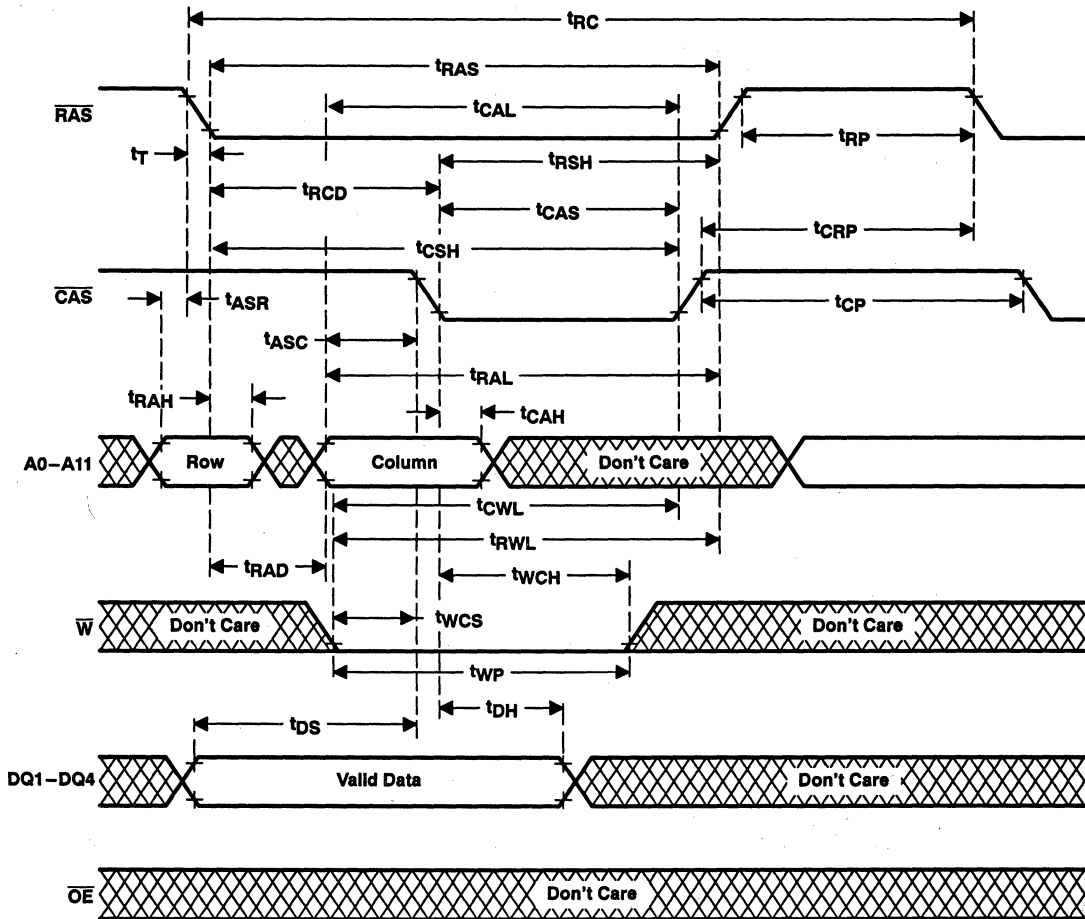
$t_{RC}$

$t_{RAS}$

$t_{CAL}$

$\overline{RAS}$

$t_{RP}$

$t_T$

$t_{RSH}$

$t_{RCD}$

$t_{CAS}$

$t_{CRP}$

$t_{CSH}$

$\overline{CAS}$

$t_{ASR}$

$t_{CP}$

$t_{ASC}$

$t_{RAL}$

$t_{RAH}$

$t_{CAH}$

A0–A11

Row

Column

Don't Care

$t_{CWL}$

$t_{RWL}$

$t_{RAD}$

$t_{WCH}$

$\overline{W}$

Don't Care

$t_{WCS}$

Don't Care

$t_{WP}$

$t_{DH}$

$t_{DS}$

DQ1–DQ4

Valid Data

Don't Care

$\overline{OE}$

Don't Care